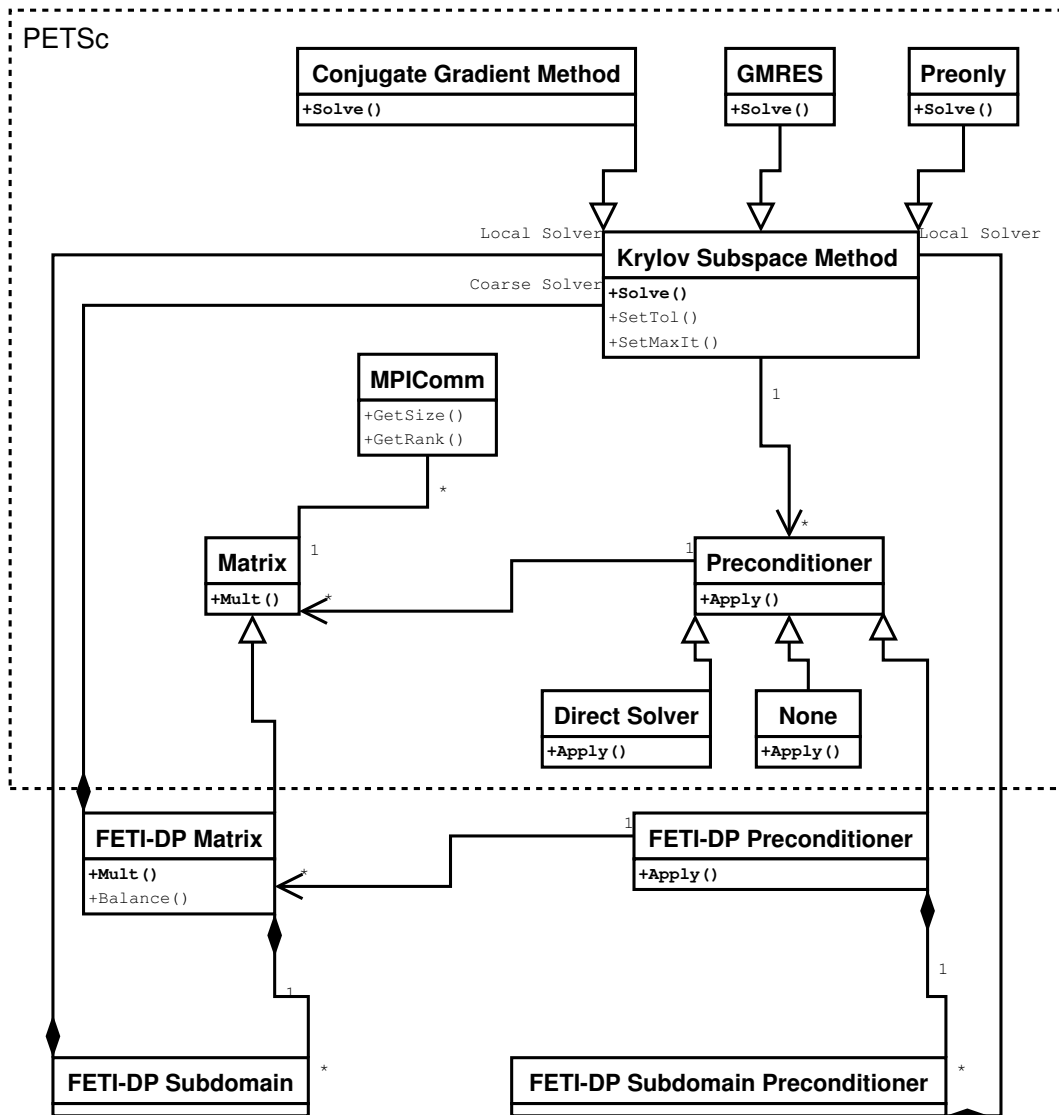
PETSc

Conjugate Gradient Method
+Solve()

GMRES
+Solve()

Preonly
+Solve()

Local Solver

Local Solver

Krylov Subspace Method
+Solve()
+SetTol()
+SetMaxIt()

Coarse Solver

MPIComm
+GetSize()
+GetRank()

1

*

*

1

Matrix
+Mult()

*

1

Preconditioner
+Apply()

Direct Solver
+Apply()

None
+Apply()

FETI-DP Matrix
+Mult()
+Balance()

*

1

FETI-DP Preconditioner
+Apply()

1

1

FETI-DP Subdomain

*

FETI-DP Subdomain Preconditioner

*